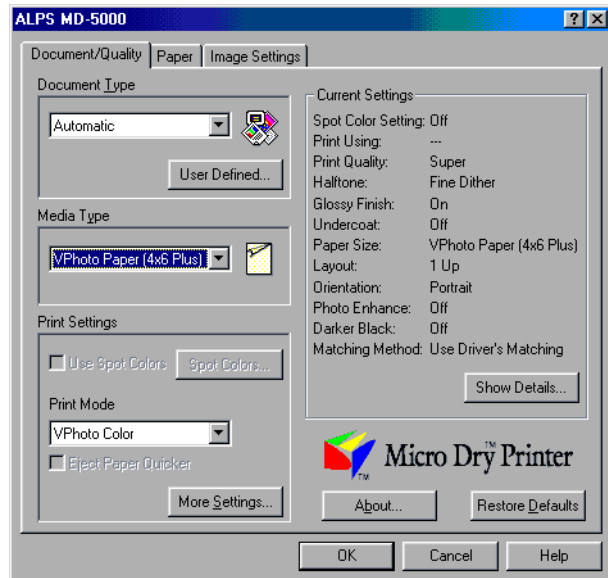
ALPS MD-5000

? X

Document/Quality | Paper | Image Settings

Document Type

Automatic

User Defined...

Media Type

VPhoto Paper (4x6 Plus)

Print Settings

Use Spot Colors

Spot Colors...

Print Mode

VPhoto Color

Eject Paper Quicker

More Settings...

Current Settings

| | |
|---|---|
| Spot Color Setting: | Off |
| Print Using: | --- |
| Print Quality: | Super |
| Halftone: | Fine Dither |
| Glossy Finish: | On |
| Undercoat: | Off |
| Paper Size: | VPhoto Paper (4x6 Plus) |
| Layout: | 1 Up |
| Orientation: | Portrait |
| Photo Enhance: | Off |
| Darker Black: | Off |
| Matching Method: | Use Driver's Matching |

Show Details...

TM Micro Dry™ Printer

About...

Restore Defaults

OK

Cancel

Help